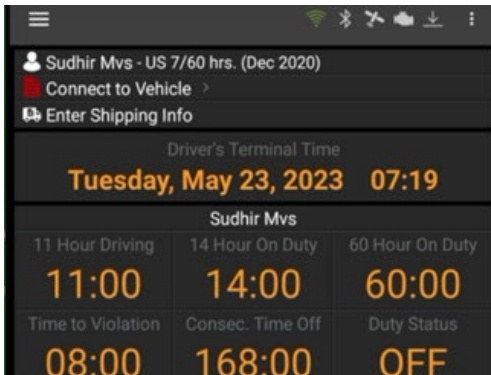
Sudhir Mvs - US 7/60 hrs. (Dec 2020)
Connect to Vehicle >
Enter Shipping Info

Driver's Terminal Time
Tuesday, May 23, 2023 07:19

Sudhir Mvs

| 11 Hour Driving | 14 Hour On Duty | 60 Hour On Duty |
|---|---|---|
| 11:00 | 14:00 | 60:00 |
| Time to Violation | Consec. Time Off | Duty Status |
| 08:00 | 168:00 | OFF |